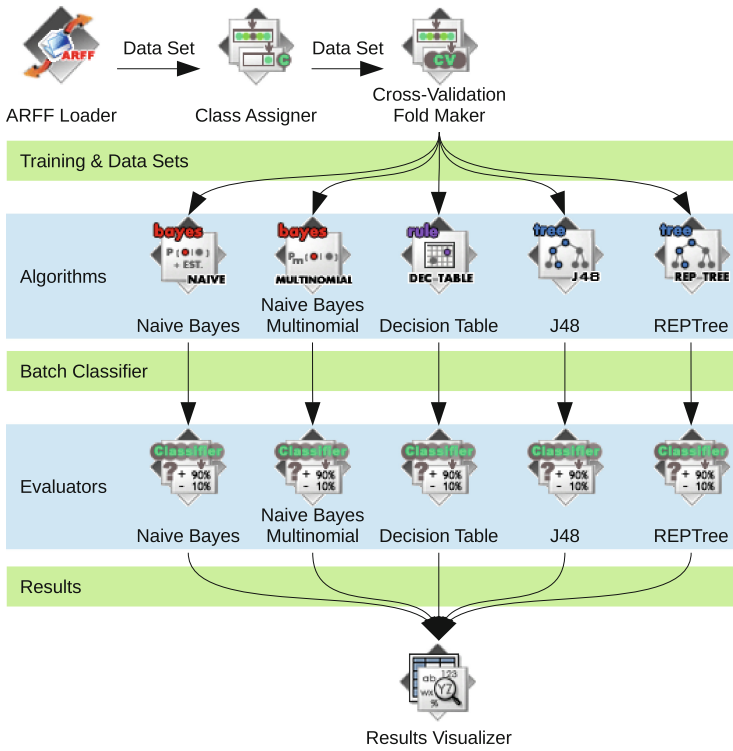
ARFF

ARFF Loader

Data Set

C

Class Assigner

Data Set

CV

Cross-Validation Fold Maker

Training & Data Sets

Algorithms

bayes
P(●|●) + EST.
NAIVE
Naive Bayes

bayes
$P_m$(●|●)
MULTINOMIAL
Naive Bayes Multinomial

rule
DEC TABLE
Decision Table

tree
J48
J48

tree
REP TREE
REPTree

Batch Classifier

Evaluators

Classifier
+ 90%
- 10%
Naive Bayes

Classifier
+ 90%
- 10%
Naive Bayes Multinomial

Classifier
+ 90%
- 10%
Decision Table

Classifier
+ 90%
- 10%
J48

Classifier
+ 90%
- 10%
REPTree

Results

ab
123
wx
YZ
%

Results Visualizer